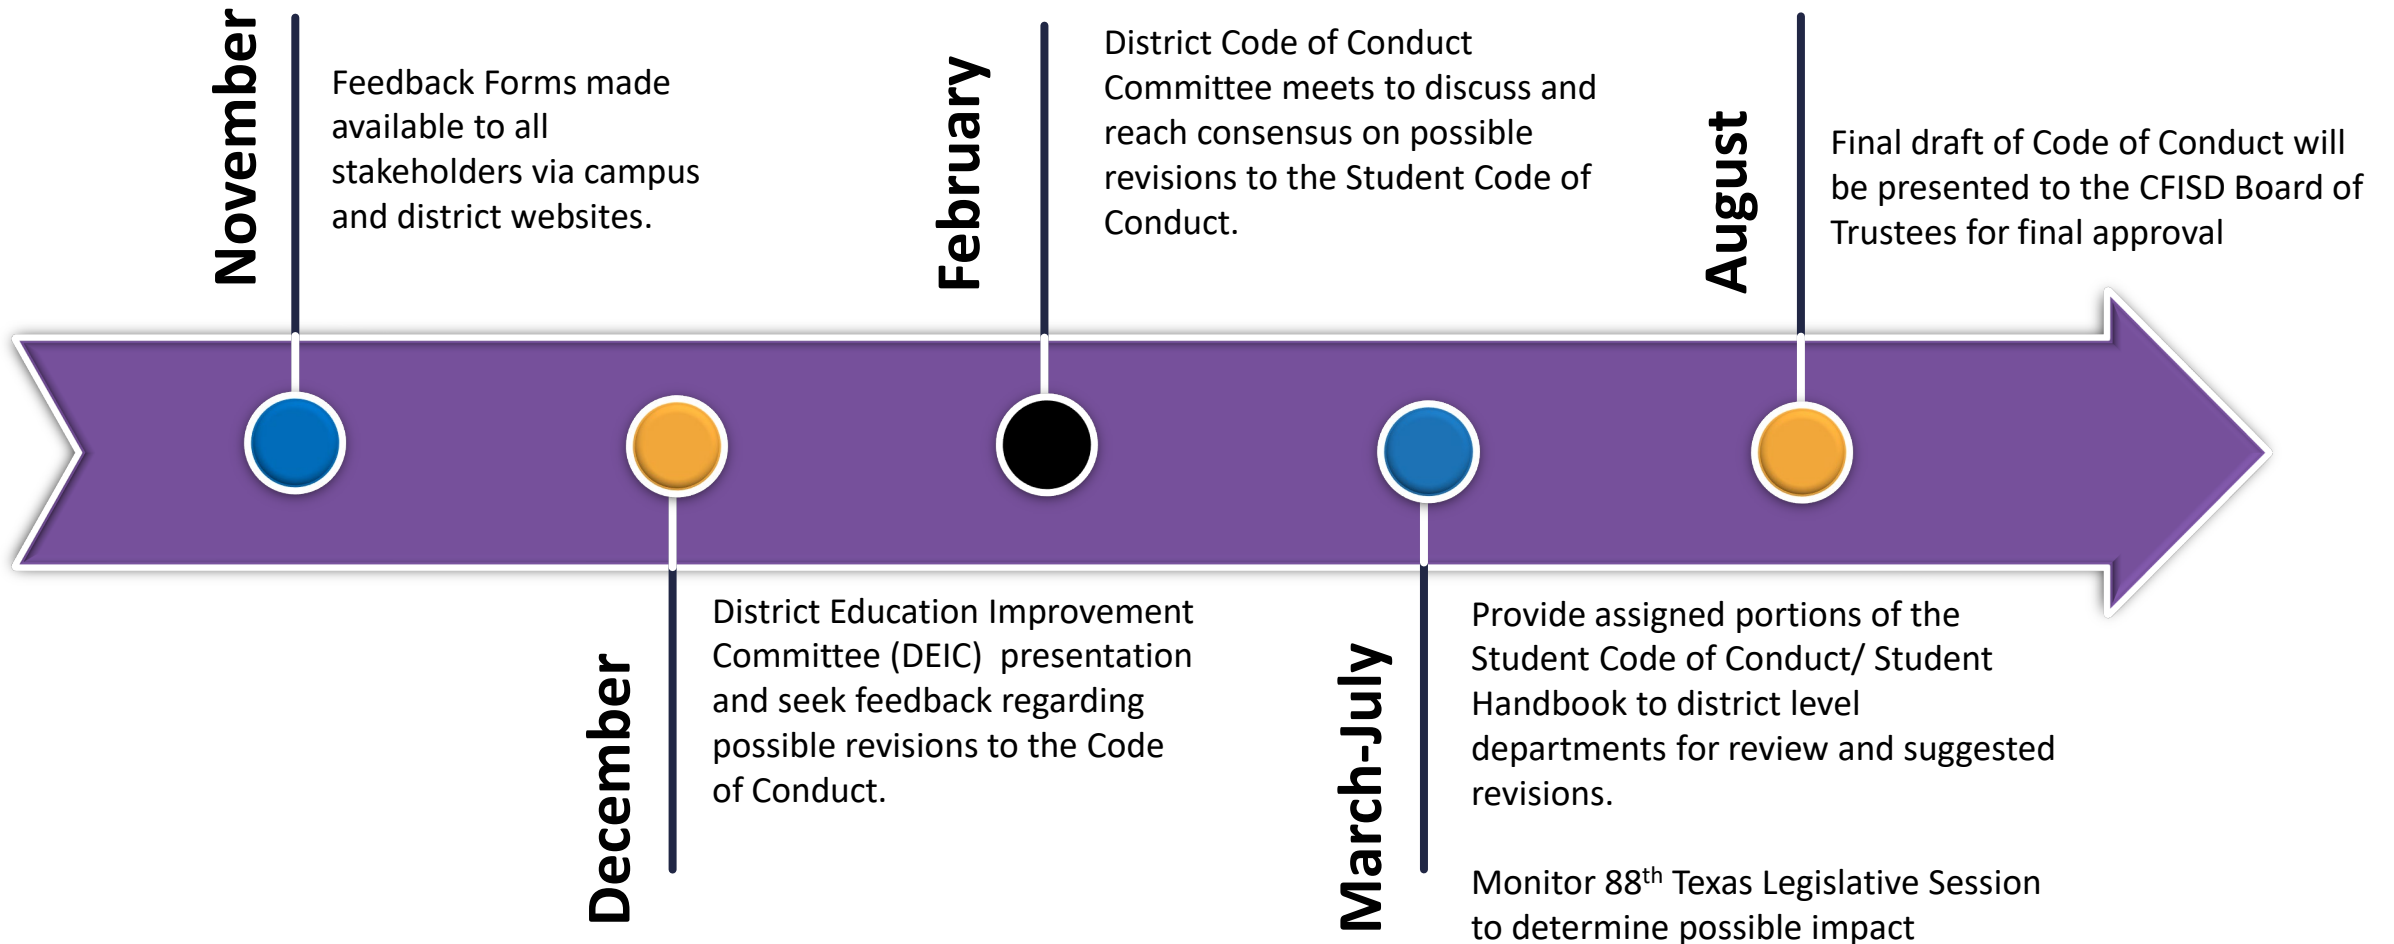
November

Feedback Forms made available to all stakeholders via campus and district websites.

December

District Education Improvement Committee (DEIC) presentation and seek feedback regarding possible revisions to the Code of Conduct.

February

District Code of Conduct Committee meets to discuss and reach consensus on possible revisions to the Student Code of Conduct.

March-July

Provide assigned portions of the Student Code of Conduct/ Student Handbook to district level departments for review and suggested revisions.

Monitor 88$^{th}$ Texas Legislative Session to determine possible impact

August

Final draft of Code of Conduct will be presented to the CFISD Board of Trustees for final approval